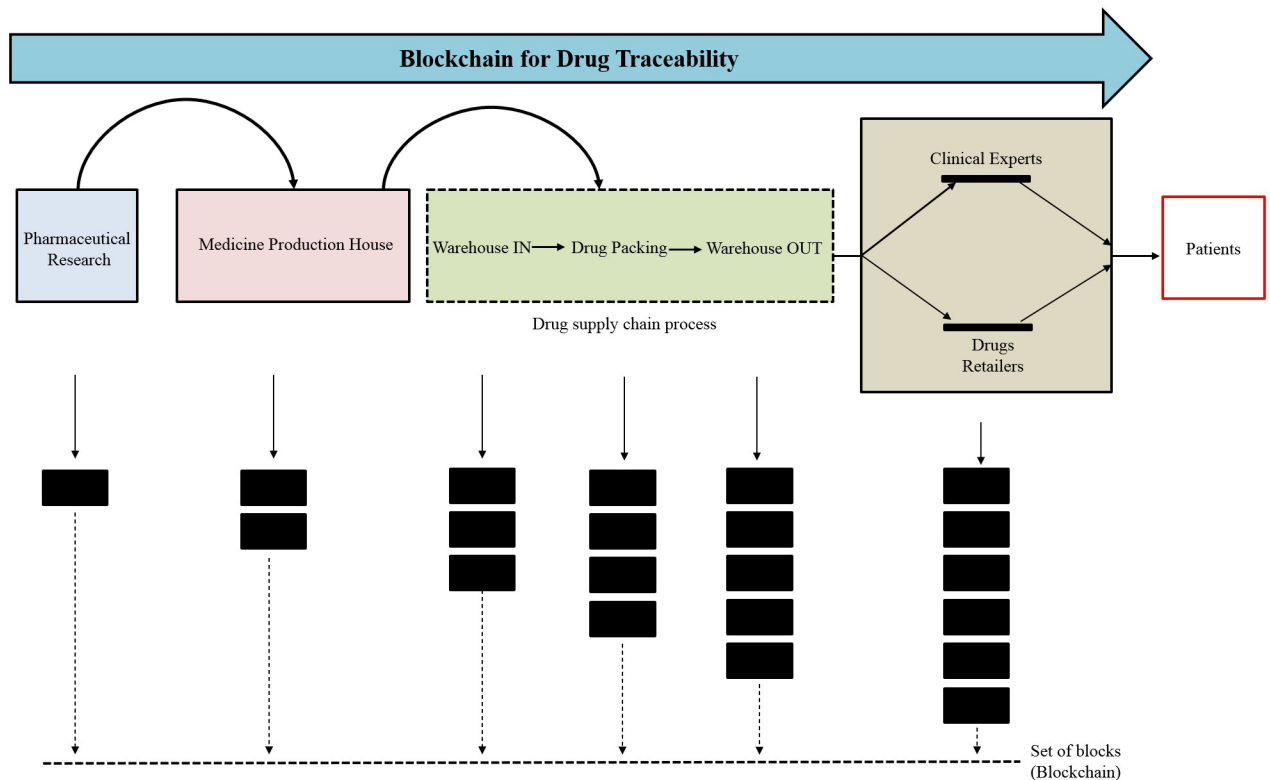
Blockchain for Drug Traceability

Pharmaceutical Research

Medicine Production House

Warehouse IN

Drug Packing

Warehouse OUT

Drug supply chain process

Clinical Experts

Drugs Retailers

Patients

Set of blocks (Blockchain)